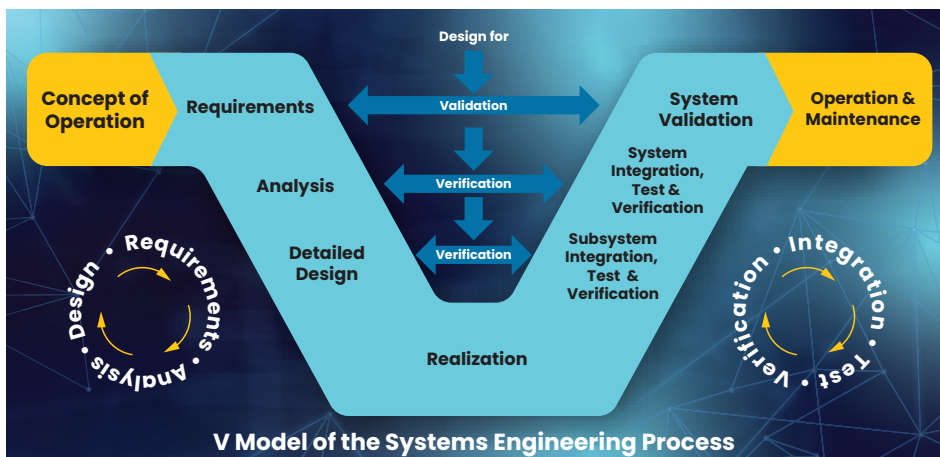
Design for

Concept of Operation

Requirements

Validation

System Validation

Operation & Maintenance

Analysis

Verification

System Integration, Test & Verification

Detailed Design

Verification

Subsystem Integration, Test & Verification

Design • Requirements • Analysis •

Realization

Integration • Test • Verification •

V Model of the Systems Engineering Process